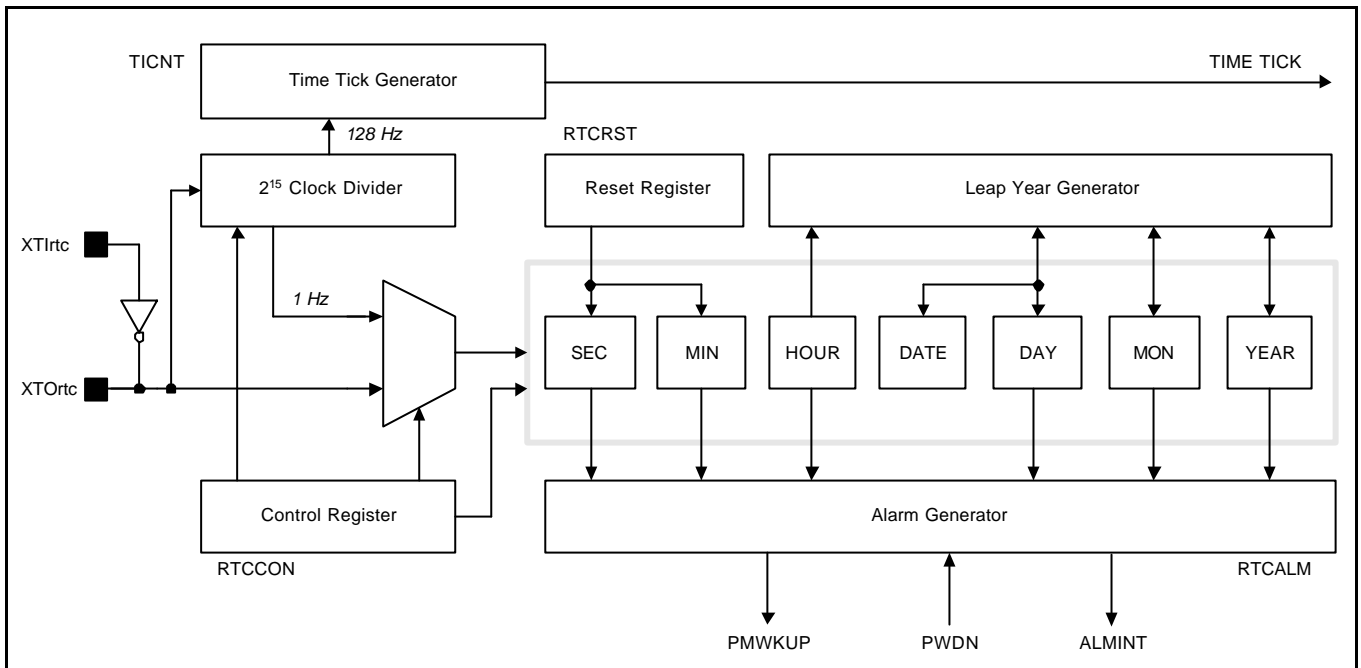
TICNT

Time Tick Generator

TIME TICK

128 Hz

RTCRST

$2^{15}$ Clock Divider

Reset Register

Leap Year Generator

XTIrtc

1 Hz

SEC

MIN

HOUR

DATE

DAY

MON

YEAR

XTOrtc

Control Register

Alarm Generator

RTCCON

RTCALM

PMWKUP

PWDN

ALMINT